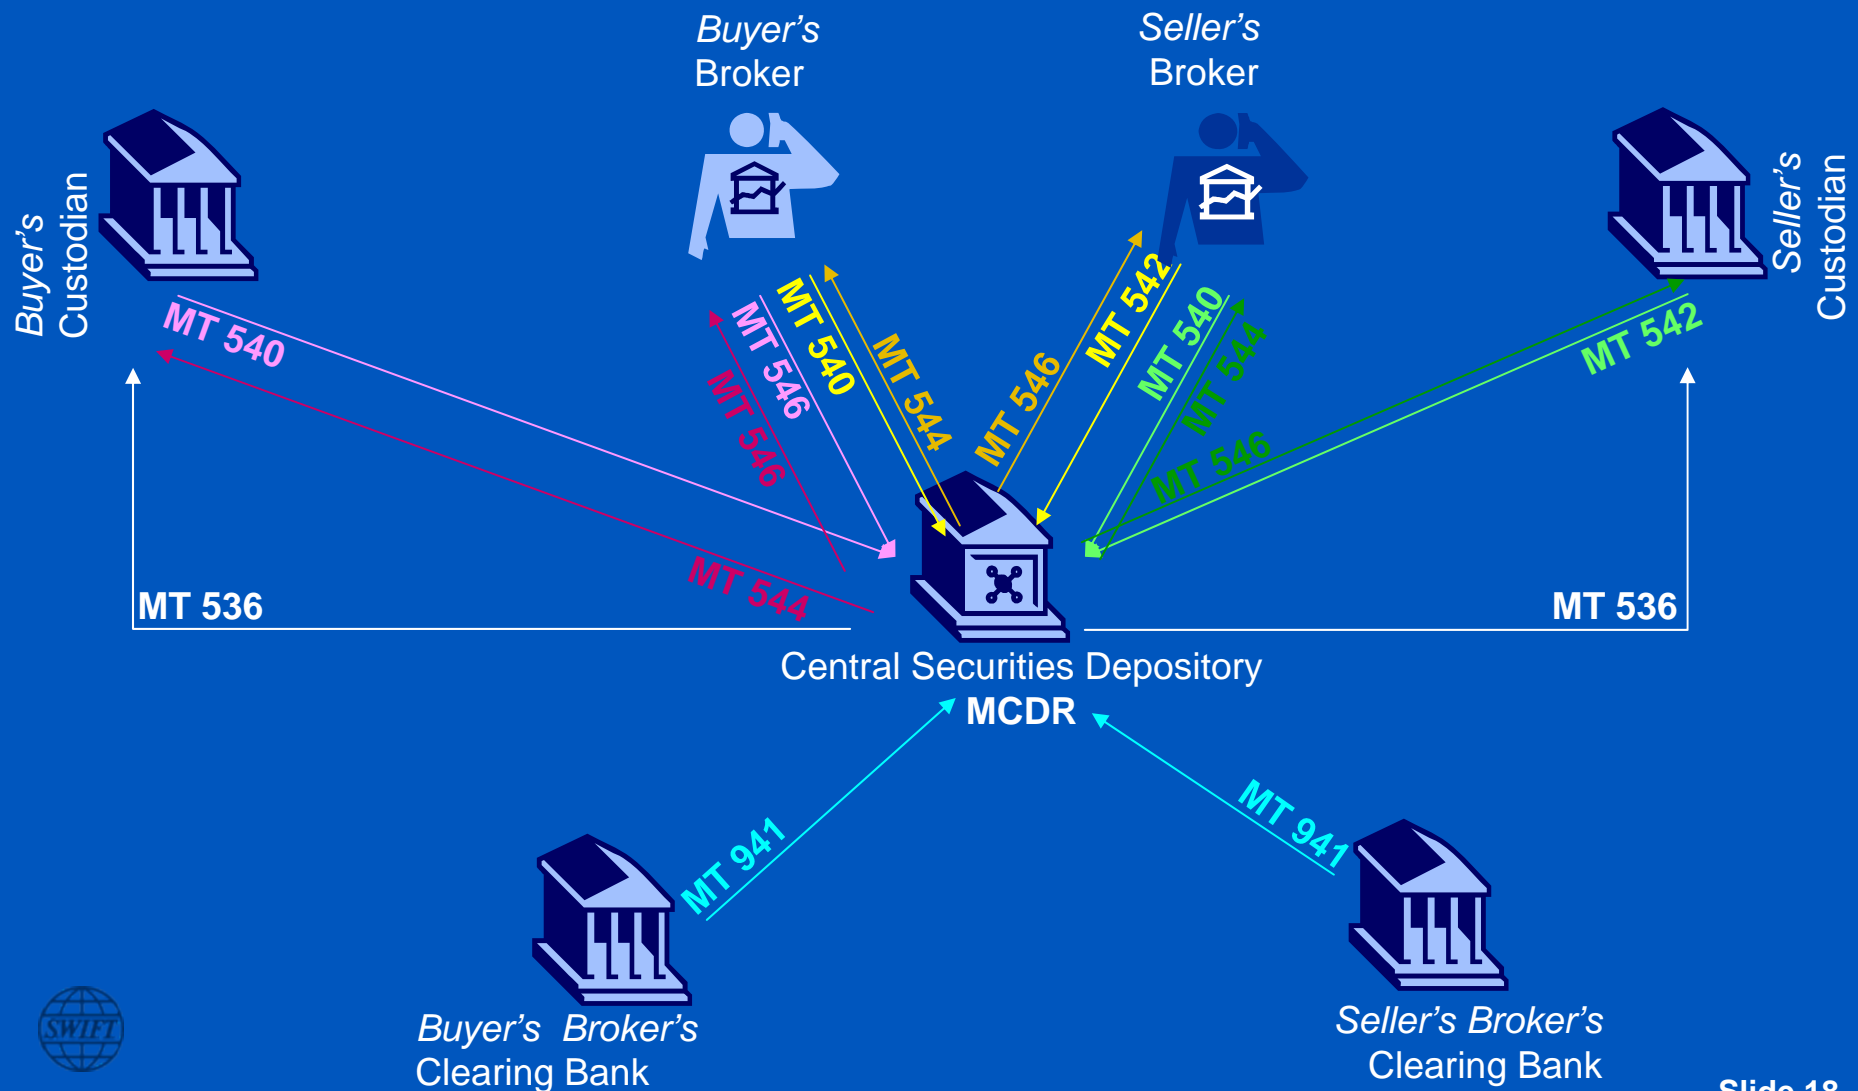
Buyer's Broker

Seller's Broker

Buyer's Custodian

Seller's Custodian

MT 540

MT 546

MT 540

MT 546

MT 544

MT 546

MT 542

MT 540

MT 544

MT 546

MT 542

MT 544

MT 536

MT 536

Central Securities Depository
MCDR

MT 941

MT 941

SWIFT

Buyer's Broker's Clearing Bank

Seller's Broker's Clearing Bank

Slide 18